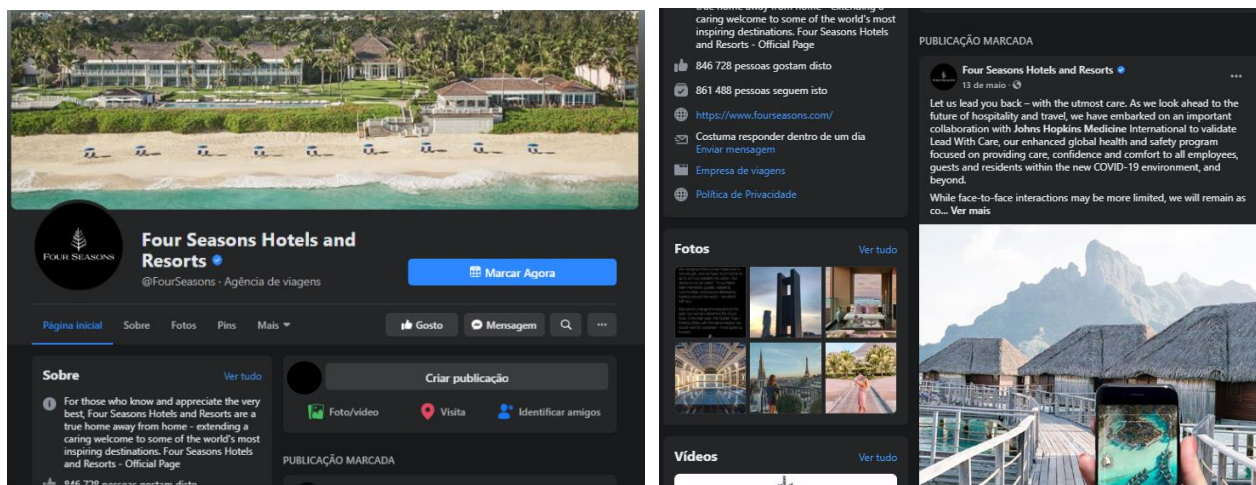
FOUR SEASONS

Four Seasons Hotels and Resorts

@FourSeasons · Agência de viagens

Marcar Agora

Página inicial Sobre Fotos Pins Mais

Gosto Mensagem ...

Sobre Ver tudo

For those who know and appreciate the very best, Four Seasons Hotels and Resorts are a true home away from home - extending a caring welcome to some of the world's most inspiring destinations. Four Seasons Hotels and Resorts - Official Page

Criar publicação

Foto/vídeo Visita Identificar amigos

PUBLICAÇÃO MARCADA

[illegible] caring welcome to some of the world's most inspiring destinations. Four Seasons Hotels and Resorts - Official Page

846 728 pessoas gostam disto

861 488 pessoas seguem isto

https://www.fourseasons.com/

Costuma responder dentro de um dia
Enviar mensagem

Empresa de viagens

Política de Privacidade

Fotos Ver tudo

Vídeos Ver tudo

PUBLICAÇÃO MARCADA

Four Seasons Hotels and Resorts
13 de maio ·

Let us lead you back – with the utmost care. As we look ahead to the future of hospitality and travel, we have embarked on an important collaboration with Johns Hopkins Medicine International to validate Lead With Care, our enhanced global health and safety program focused on providing care, confidence and comfort to all employees, guests and residents within the new COVID-19 environment, and beyond.

While face-to-face interactions may be more limited, we will remain as co... Ver mais